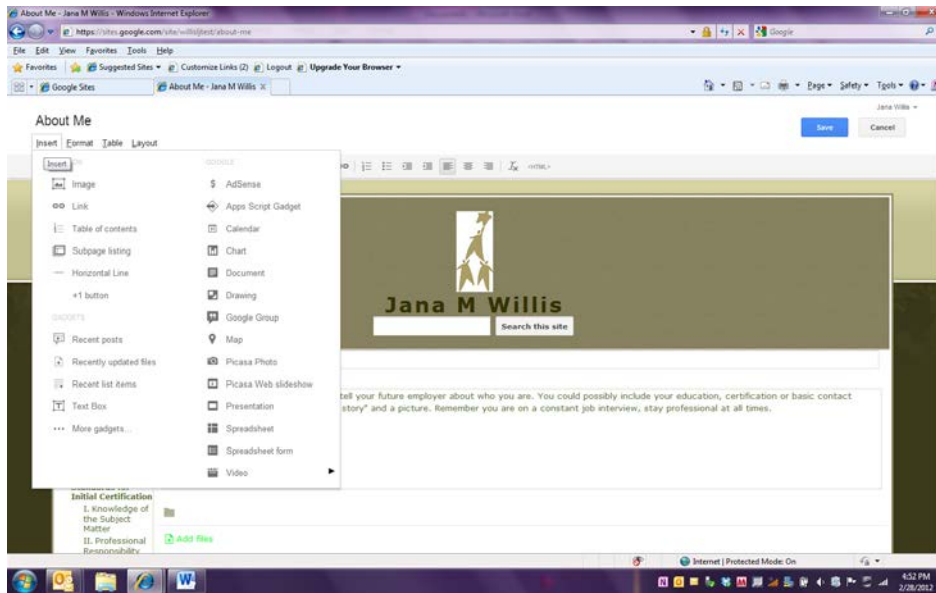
About Me - Jana M Willis - Windows Internet Explorer

https://sites.google.com/site/willisjtest/about-me

Google

File Edit View Favorites Tools Help

Favorites Suggested Sites Customize Links (2) Logout Upgrade Your Browser

Google Sites About Me - Jana M Willis

Page Safety Tools

Jana Willis

About Me

Save Cancel

Insert Format Table Layout

Insert

GOOGLE

Image

Link

Table of contents

Subpage listing

Horizontal Line

+1 button

GADGETS

Recent posts

Recently updated files

Recent list items

Text Box

More gadgets...

AdSense

Apps Script Gadget

Calendar

Chart

Document

Drawing

Google Group

Map

Picasa Photo

Picasa Web slideshow

Presentation

Spreadsheet

Spreadsheet form

Video

<html>

Jana M Willis

Search this site

tell your future employer about who you are. You could possibly include your education, certification or basic contact story" and a picture. Remember you are on a constant job interview, stay professional at all times.

Initial Certification

I. Knowledge of the Subject Matter

II. Professional Responsibility

Add files

Internet | Protected Mode: On

4:52 PM
2/28/2012